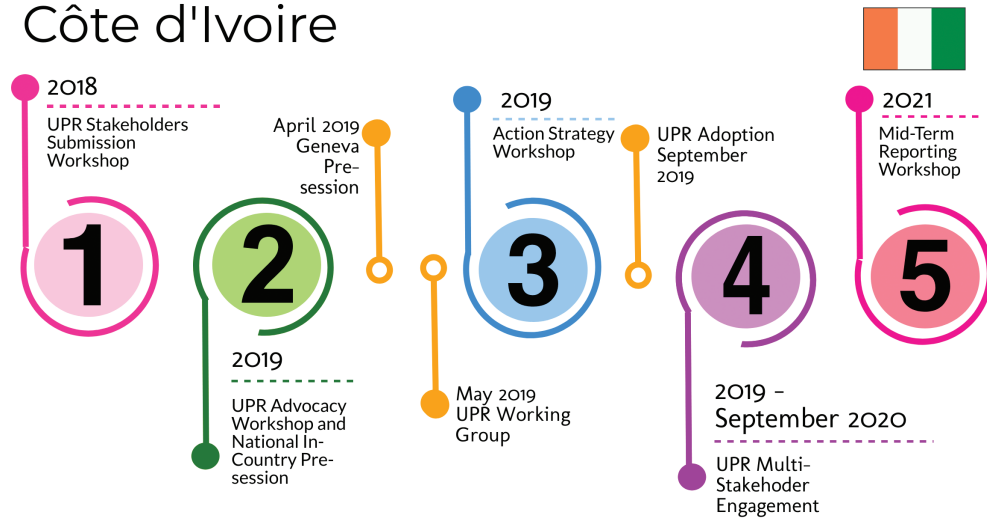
Côte d'Ivoire

2018
UPR Stakeholders Submission Workshop

1

April 2019 Geneva Pre-session

2

2019
UPR Advocacy Workshop and National In-Country Pre-session

2019
Action Strategy Workshop

3

May 2019 UPR Working Group

UPR Adoption September 2019

4

2019 – September 2020
UPR Multi-Stakehoder Engagement

2021
Mid-Term Reporting Workshop

5